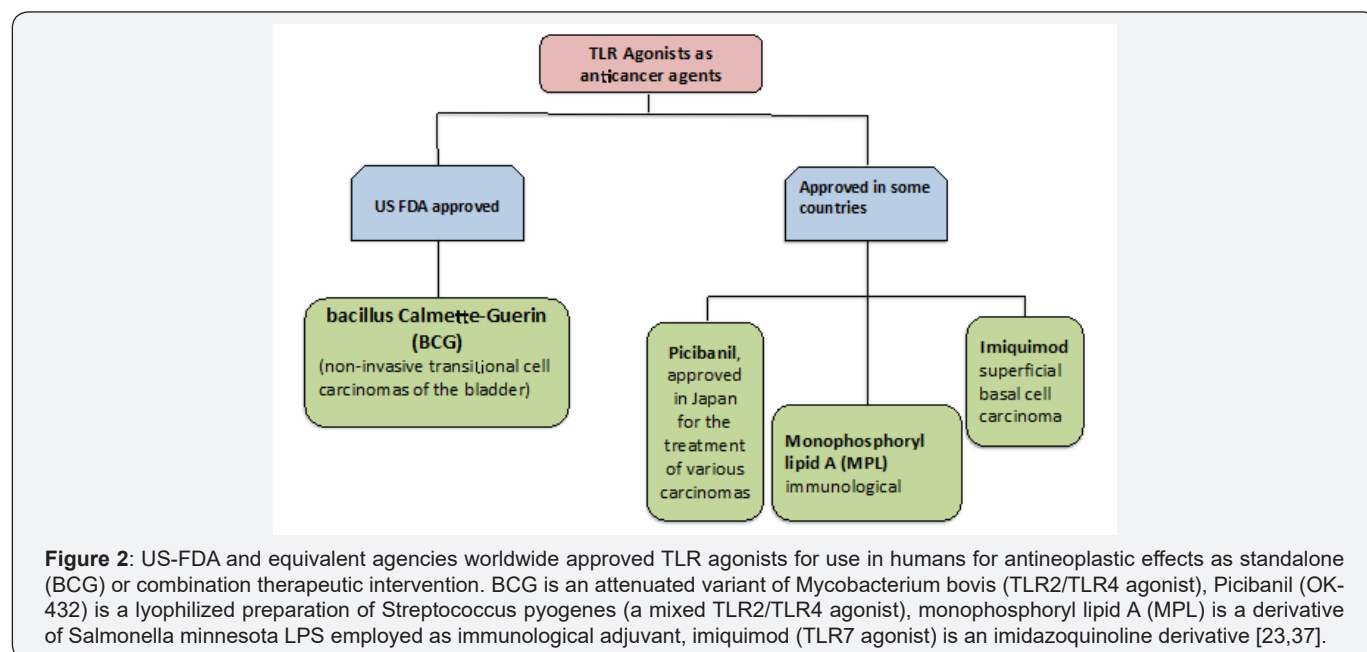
TLR Agonists as anticancer agents

US FDA approved

Approved in some countries

bacillus Calmette-Guerin (BCG)
(non-invasive transitional cell carcinomas of the bladder)

Picibanil, approved in Japan for the treatment of various carcinomas

Monophosphoryl lipid A (MPL) immunological

Imiquimod superficial basal cell carcinoma

**Figure 2**: US-FDA and equivalent agencies worldwide approved TLR agonists for use in humans for antineoplastic effects as standalone (BCG) or combination therapeutic intervention. BCG is an attenuated variant of Mycobacterium bovis (TLR2/TLR4 agonist), Picibanil (OK-432) is a lyophilized preparation of Streptococcus pyogenes (a mixed TLR2/TLR4 agonist), monophosphoryl lipid A (MPL) is a derivative of Salmonella minnesota LPS employed as immunological adjuvant, imiquimod (TLR7 agonist) is an imidazoquinoline derivative [23,37].